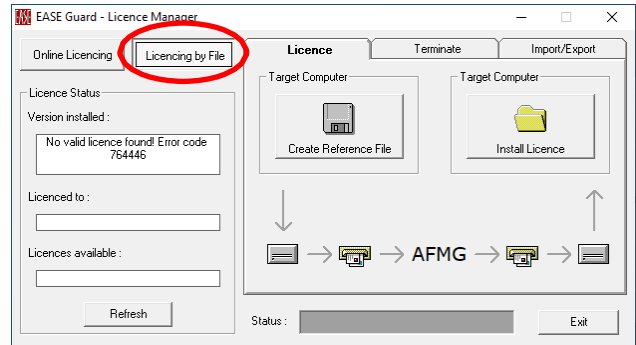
EASE Guard - Licence Manager

Online Licencing

Licencing by File

Licence

Terminate

Import/Export

Licence Status

Version installed :

No valid licence found! Error code 764446

Licenced to :

Licences available :

Refresh

Target Computer

Create Reference File

Target Computer

Install Licence

AFMG

Status :

Exit